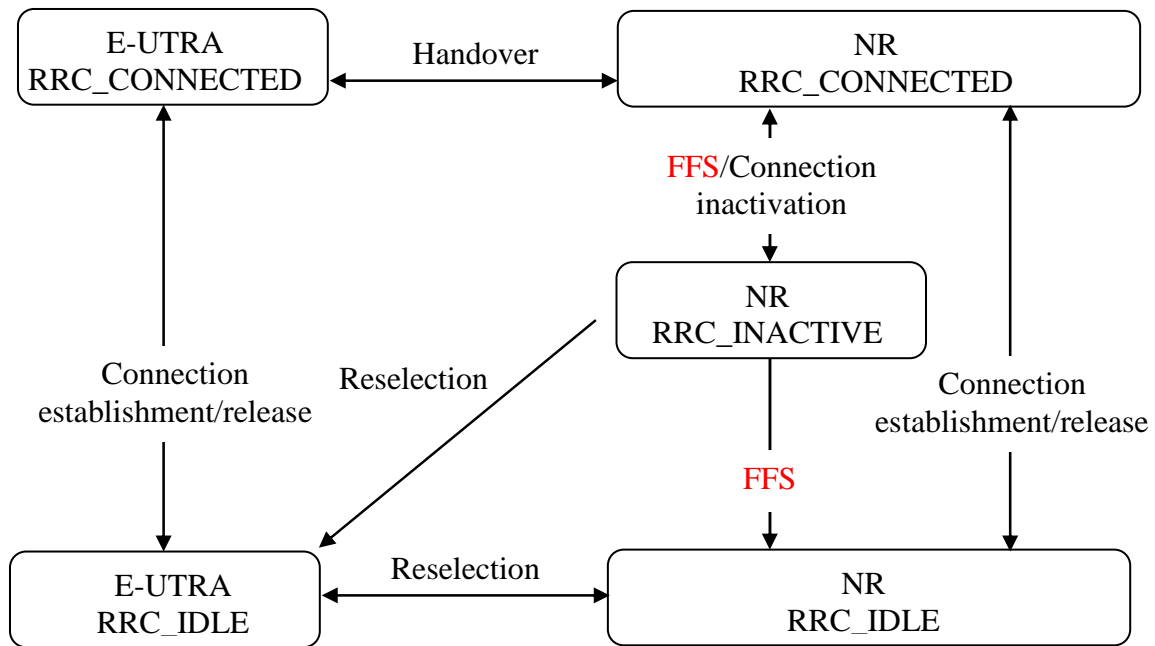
E-UTRA
RRC_CONNECTED

Handover

NR
RRC_CONNECTED

FFS/Connection inactivation

NR
RRC_INACTIVE

Connection establishment/release

Reselection

Connection establishment/release

FFS

E-UTRA
RRC_IDLE

Reselection

NR
RRC_IDLE